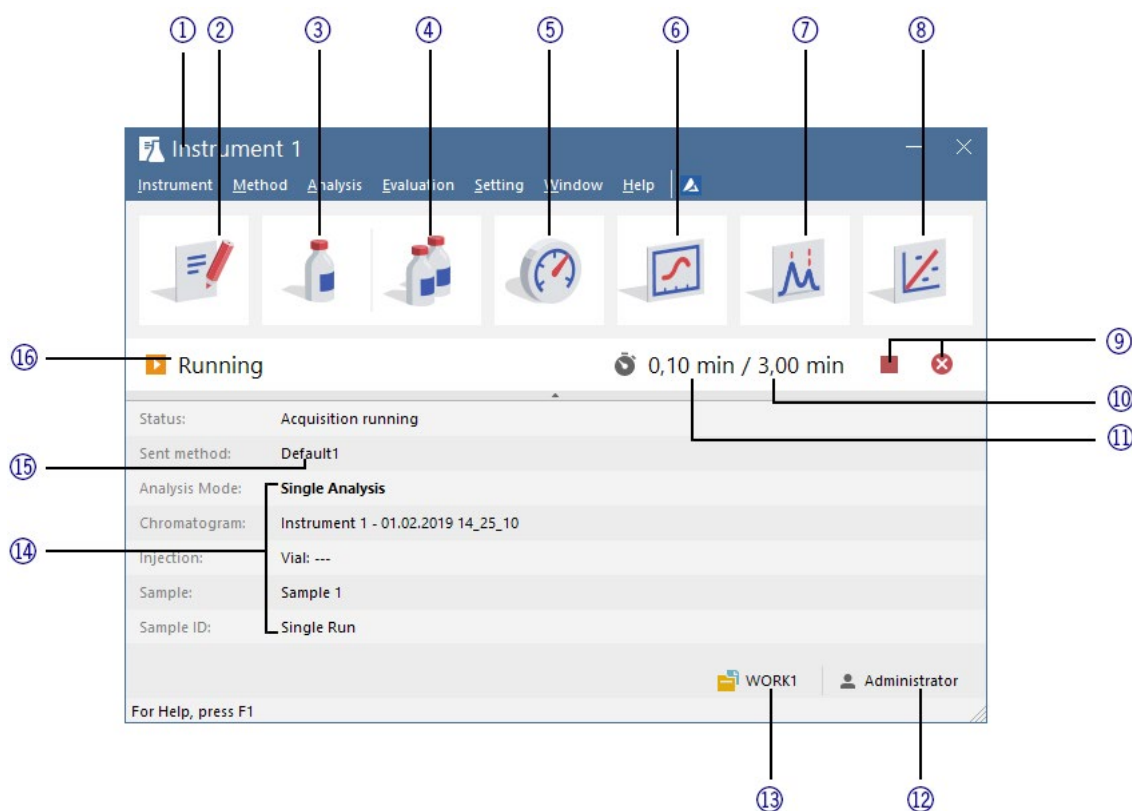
① ② ③ ④ ⑤ ⑥ ⑦ ⑧

Instrument 1

Instrument Method Analysis Evaluation Setting Window Help

⑯ Running 0,10 min / 3,00 min ⑨

⑩

⑪

Status: Acquisition running

Sent method: Default1 ⑮

Analysis Mode: Single Analysis

Chromatogram: Instrument 1 - 01.02.2019 14_25_10

⑭ Injection: Vial: ---

Sample: Sample 1

Sample ID: Single Run

WORK1 Administrator

For Help, press F1

⑬ ⑫